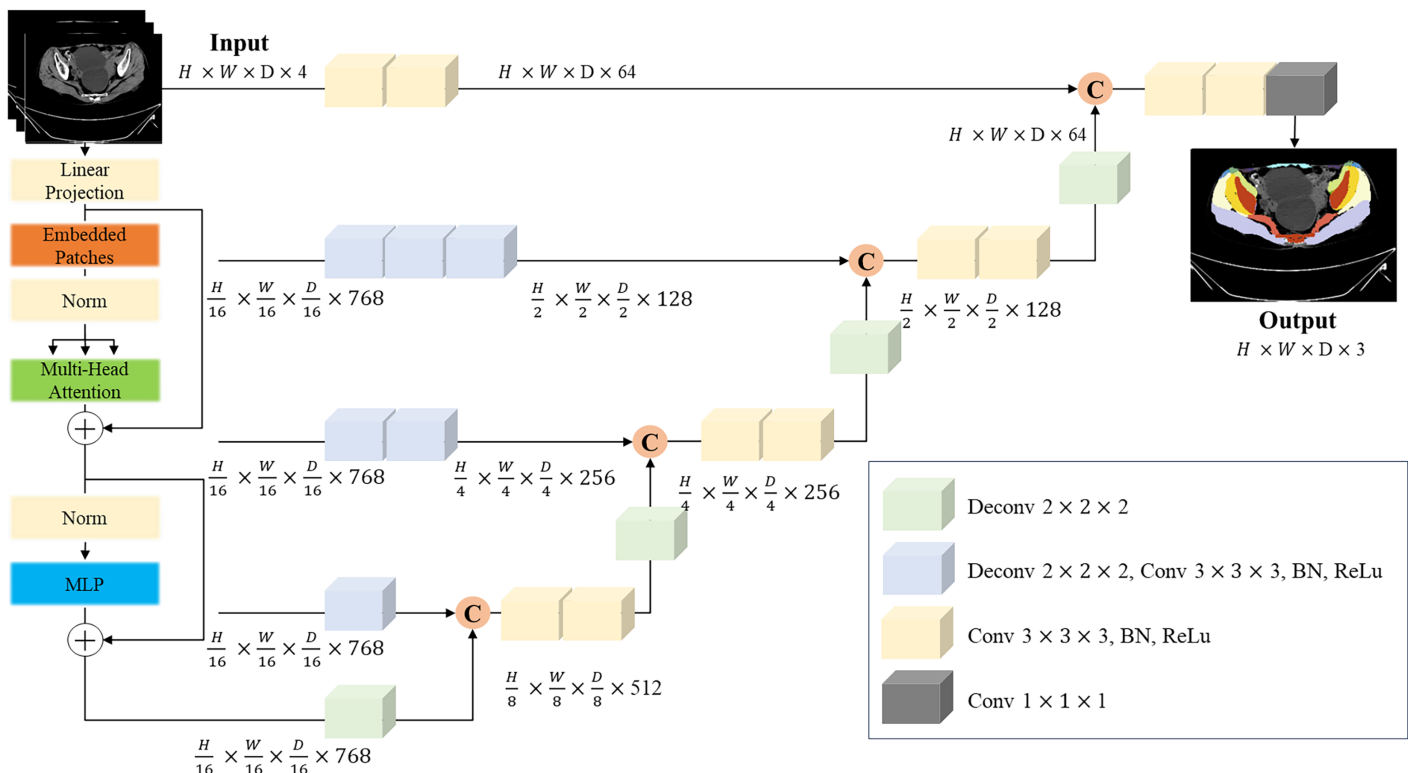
Input
$H \times W \times D \times 4$

$H \times W \times D \times 64$

C

$H \times W \times D \times 64$

Output
$H \times W \times D \times 3$

Linear Projection

Embedded Patches

Norm

Multi-Head Attention

Norm

MLP

$\frac{H}{16} \times \frac{W}{16} \times \frac{D}{16} \times 768$

$\frac{H}{2} \times \frac{W}{2} \times \frac{D}{2} \times 128$

C

$\frac{H}{2} \times \frac{W}{2} \times \frac{D}{2} \times 128$

$\frac{H}{16} \times \frac{W}{16} \times \frac{D}{16} \times 768$

$\frac{H}{4} \times \frac{W}{4} \times \frac{D}{4} \times 256$

C

$\frac{H}{4} \times \frac{W}{4} \times \frac{D}{4} \times 256$

$\frac{H}{16} \times \frac{W}{16} \times \frac{D}{16} \times 768$

C

$\frac{H}{8} \times \frac{W}{8} \times \frac{D}{8} \times 512$

$\frac{H}{16} \times \frac{W}{16} \times \frac{D}{16} \times 768$

Deconv $2 \times 2 \times 2$

Deconv $2 \times 2 \times 2$, Conv $3 \times 3 \times 3$, BN, ReLu

Conv $3 \times 3 \times 3$, BN, ReLu

Conv $1 \times 1 \times 1$